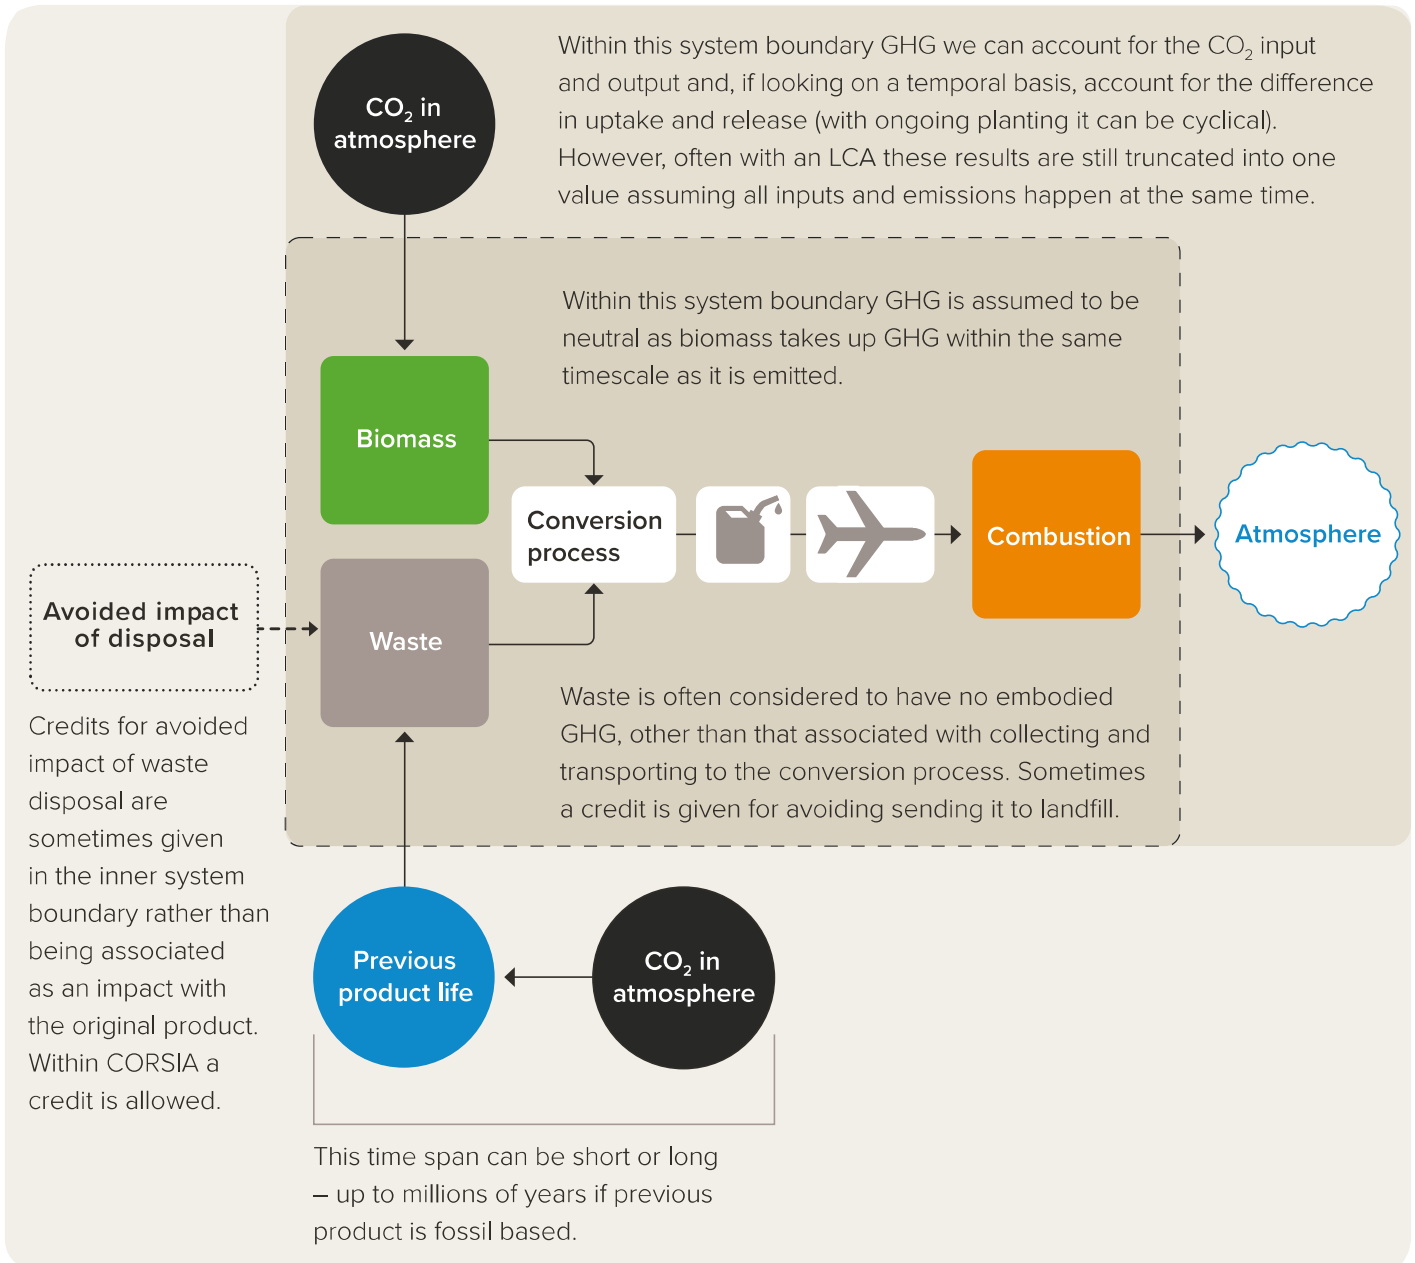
$CO_2$ in atmosphere

Within this system boundary GHG we can account for the $CO_2$ input and output and, if looking on a temporal basis, account for the difference in uptake and release (with ongoing planting it can be cyclical). However, often with an LCA these results are still truncated into one value assuming all inputs and emissions happen at the same time.

Within this system boundary GHG is assumed to be neutral as biomass takes up GHG within the same timescale as it is emitted.

Biomass

Conversion process

Combustion

Atmosphere

Avoided impact of disposal

Waste

Credits for avoided impact of waste disposal are sometimes given in the inner system boundary rather than being associated as an impact with the original product. Within CORSIA a credit is allowed.

Waste is often considered to have no embodied GHG, other than that associated with collecting and transporting to the conversion process. Sometimes a credit is given for avoiding sending it to landfill.

Previous product life

$CO_2$ in atmosphere

This time span can be short or long – up to millions of years if previous product is fossil based.